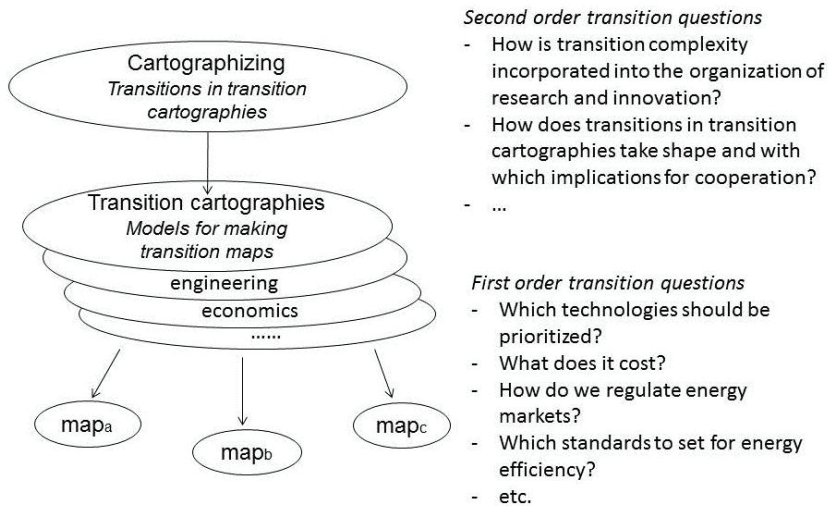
Cartographizing
*Transitions in transition cartographies*

Transition cartographies
*Models for making transition maps*

engineering

economics

......

map$_a$

map$_b$

map$_c$

*Second order transition questions*
- How is transition complexity incorporated into the organization of research and innovation?
- How does transitions in transition cartographies take shape and with which implications for cooperation?
- ...

*First order transition questions*
- Which technologies should be prioritized?
- What does it cost?
- How do we regulate energy markets?
- Which standards to set for energy efficiency?
- etc.